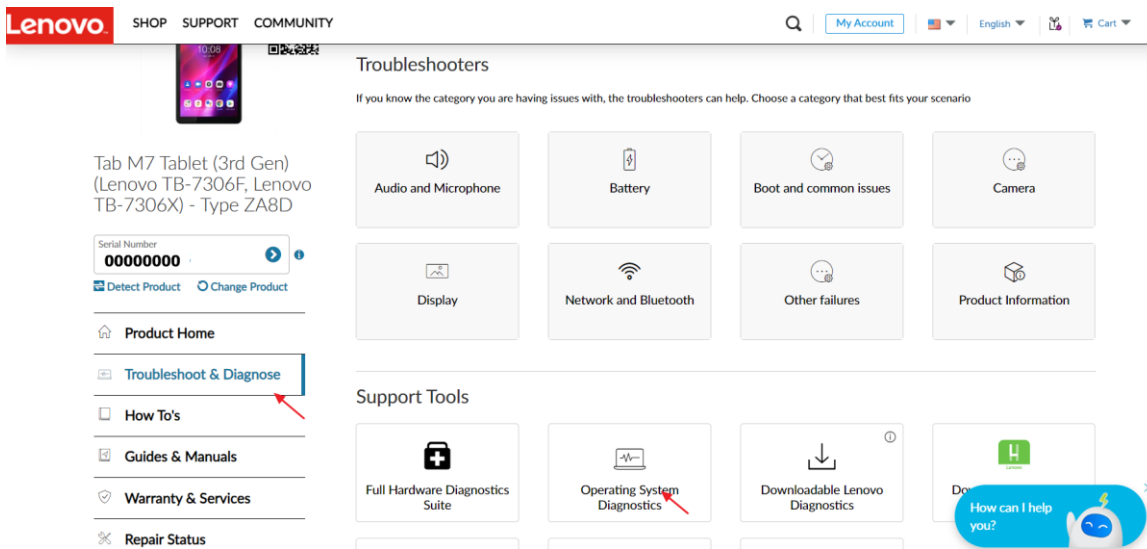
Lenovo SHOP SUPPORT COMMUNITY

My Account English Cart

Tab M7 Tablet (3rd Gen) (Lenovo TB-7306F, Lenovo TB-7306X) - Type ZA8D

Serial Number
00000000

Detect Product Change Product

Product Home

Troubleshoot & Diagnose

How To's

Guides & Manuals

Warranty & Services

Repair Status

Troubleshooters

If you know the category you are having issues with, the troubleshooters can help. Choose a category that best fits your scenario

Audio and Microphone

Battery

Boot and common issues

Camera

Display

Network and Bluetooth

Other failures

Product Information

Support Tools

Full Hardware Diagnostics Suite

Operating System Diagnostics

Downloadable Lenovo Diagnostics

Do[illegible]

How can I help you?